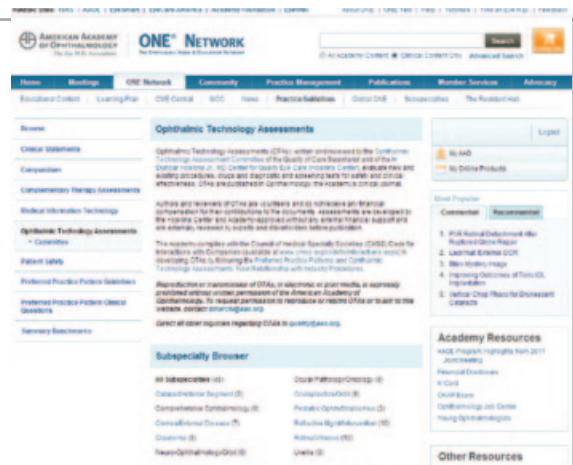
AMERICAN ACADEMY OF OPHTHALMOLOGY The Eye M.D. Association

ONE® Network

Search

All Academy Content   Clinical Content Only   Advanced Search

Home | Meetings | ONE Network | Community | Practice Management | Publications | Member Services | Advocacy

Educational Content | Learning Plan | CME Central | MOC | News | Practice Guidelines | Global ONE | Subspecialties | The Residents Hub

Browse

Clinical Statements

Compendium

Complementary Therapy Assessments

Medical Information Technology

Ophthalmic Technology Assessments

Patient Safety

Preferred Practice Pattern Guidelines

Preferred Practice Pattern Clinical Questions

Summary Benchmarks

Ophthalmic Technology Assessments

Ophthalmic Technology Assessments (OTAs), written and reviewed by the Ophthalmic Technology Assessment Committee of the Quality of Care Secretariat and of the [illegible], evaluate new and existing procedures, drugs and diagnostic and screening tests for safety and clinical effectiveness. OTAs are published in Ophthalmology, the Academy's clinical journal.

Authors and reviewers of OTAs are volunteers and do not receive any financial compensation for their contributions to the documents. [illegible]

The Academy complies with the Council of Medical Specialty Societies (CMSS) Code for Interactions with Companies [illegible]

Reproduction or transmission of OTAs, in electronic or print media, is expressly prohibited without written permission of the American Academy of Ophthalmology. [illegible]

Direct all other inquiries regarding OTAs to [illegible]

Subspecialty Browser

All Subspecialties | Ocular Pathology/Oncology
Cataract/Anterior Segment | Oculoplastics/Orbit
Comprehensive Ophthalmology | Pediatric Ophthalmology
Cornea/External Disease | Refractive Mgmt/Intervention
Glaucoma | Retina/Vitreous
Neuro-Ophthalmology/Orbit | Uveitis

Logout

My AAO

My Online Products

Most Popular

Commented | Recommended

1. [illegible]
2. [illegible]
3. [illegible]
4. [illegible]
5. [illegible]

Academy Resources

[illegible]
Financial Disclosures
IrCard
OKAP Exam
Ophthalmology Job Center
Young Ophthalmologists

Other Resources